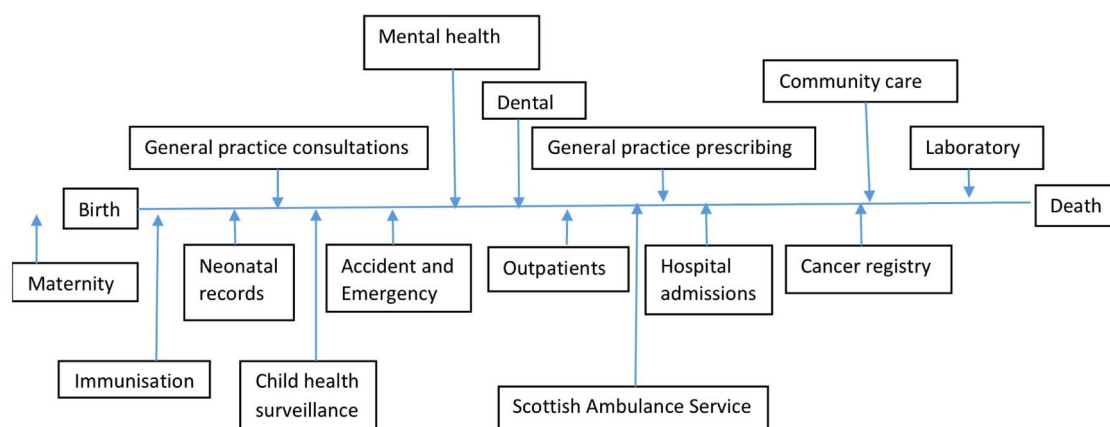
Mental health

Community care

Dental

General practice consultations

General practice prescribing

Laboratory

Birth

Death

Maternity

Neonatal records

Accident and Emergency

Outpatients

Hospital admissions

Cancer registry

Immunisation

Child health surveillance

Scottish Ambulance Service